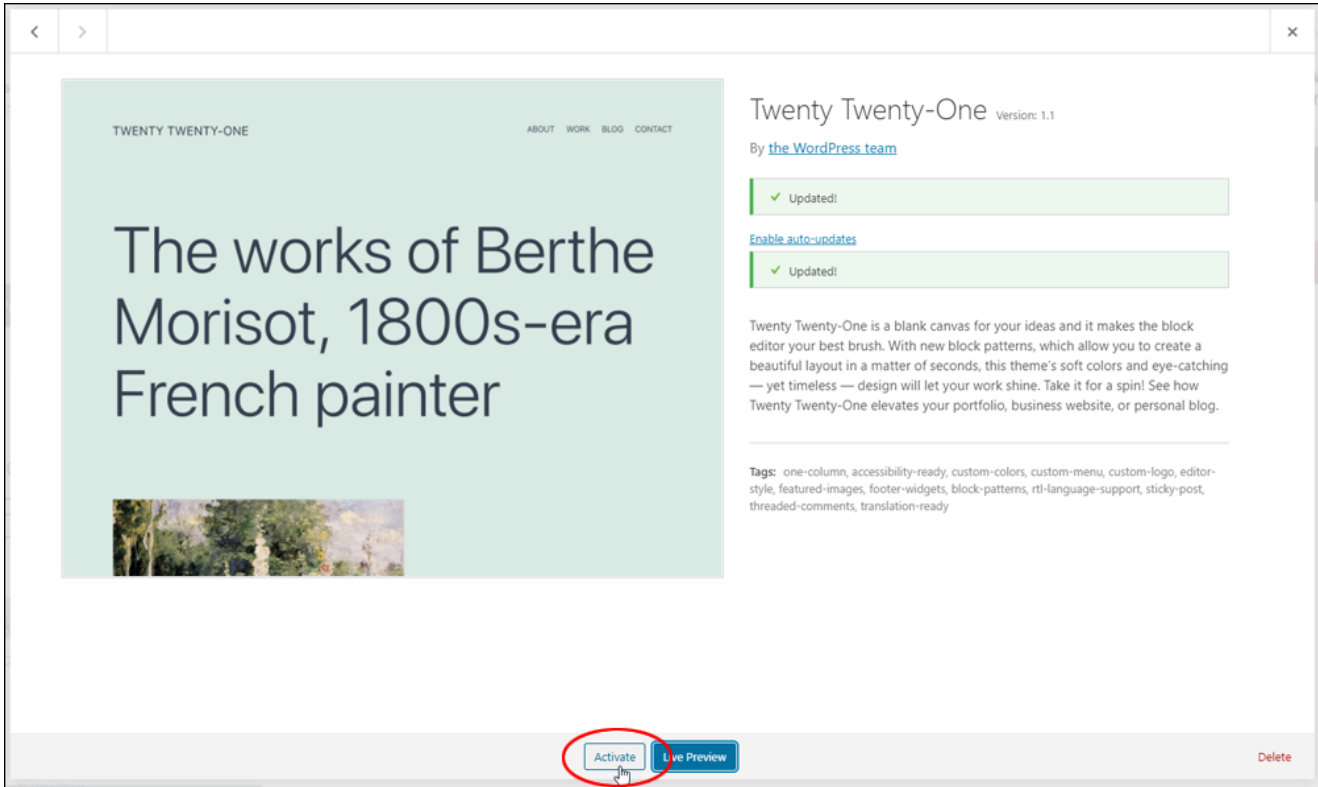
<

>

×

TWENTY TWENTY-ONE

ABOUT WORK BLOG CONTACT

The works of Berthe Morisot, 1800s-era French painter

Twenty Twenty-One Version: 1.1

By the WordPress team

✓ Updated!

Enable auto-updates

✓ Updated!

Twenty Twenty-One is a blank canvas for your ideas and it makes the block editor your best brush. With new block patterns, which allow you to create a beautiful layout in a matter of seconds, this theme's soft colors and eye-catching — yet timeless — design will let your work shine. Take it for a spin! See how Twenty Twenty-One elevates your portfolio, business website, or personal blog.

Tags: one-column, accessibility-ready, custom-colors, custom-menu, custom-logo, editor-style, featured-images, footer-widgets, block-patterns, rtl-language-support, sticky-post, threaded-comments, translation-ready

Activate

L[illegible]e Preview

Delete